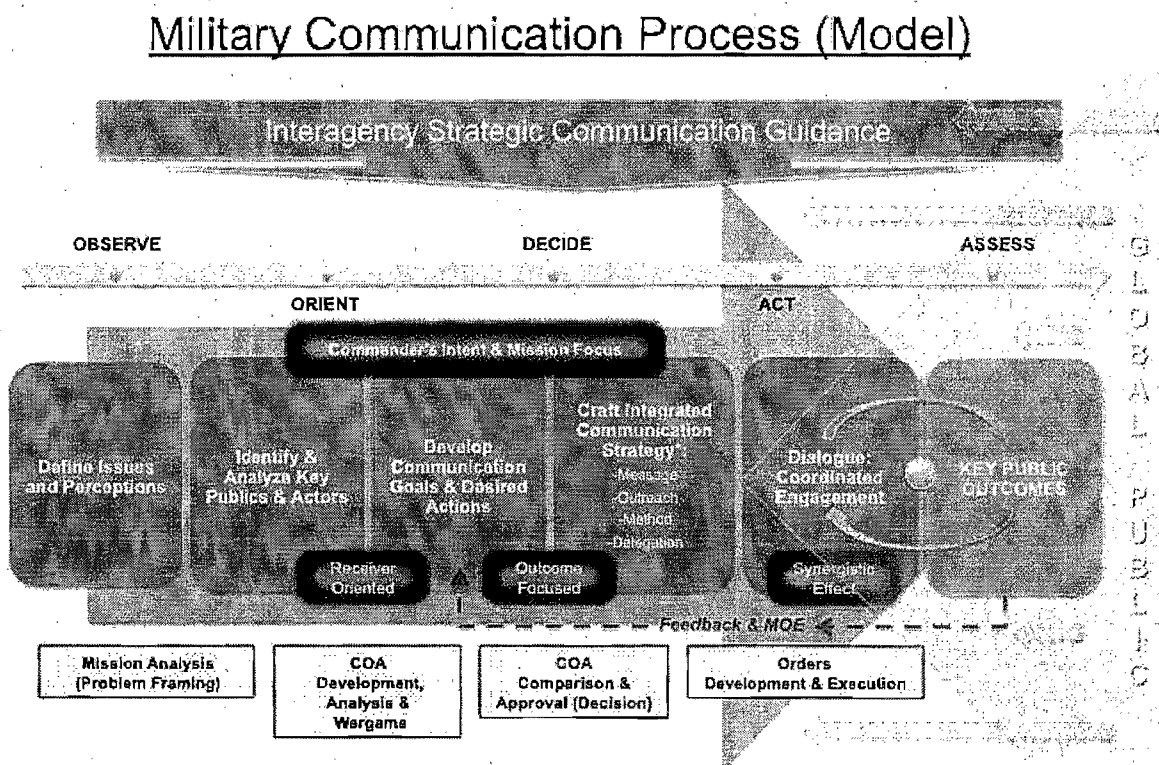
Military Communication Process (Model)

Interagency Strategic Communication Guidance

OBSERVE

DECIDE

ASSESS

ORIENT

ACT

Commander's Intent & Mission Focus

Define Issues and Perceptions

Identify & Analyze Key Publics & Actors

Develop Communication Goals & Desired Actions

Craft Integrated Communication Strategy*: -Message -Outreach -Method -Delegation

Dialogue: Coordinated Engagement

KEY PUBLIC OUTCOMES

Receiver Oriented

Outcome Focused

Synergistic Effect

Feedback & MOE

Mission Analysis (Problem Framing)

COA Development, Analysis & Wargame

COA Comparison & Approval (Decision)

Orders Development & Execution

GLOBAL PUBLIC